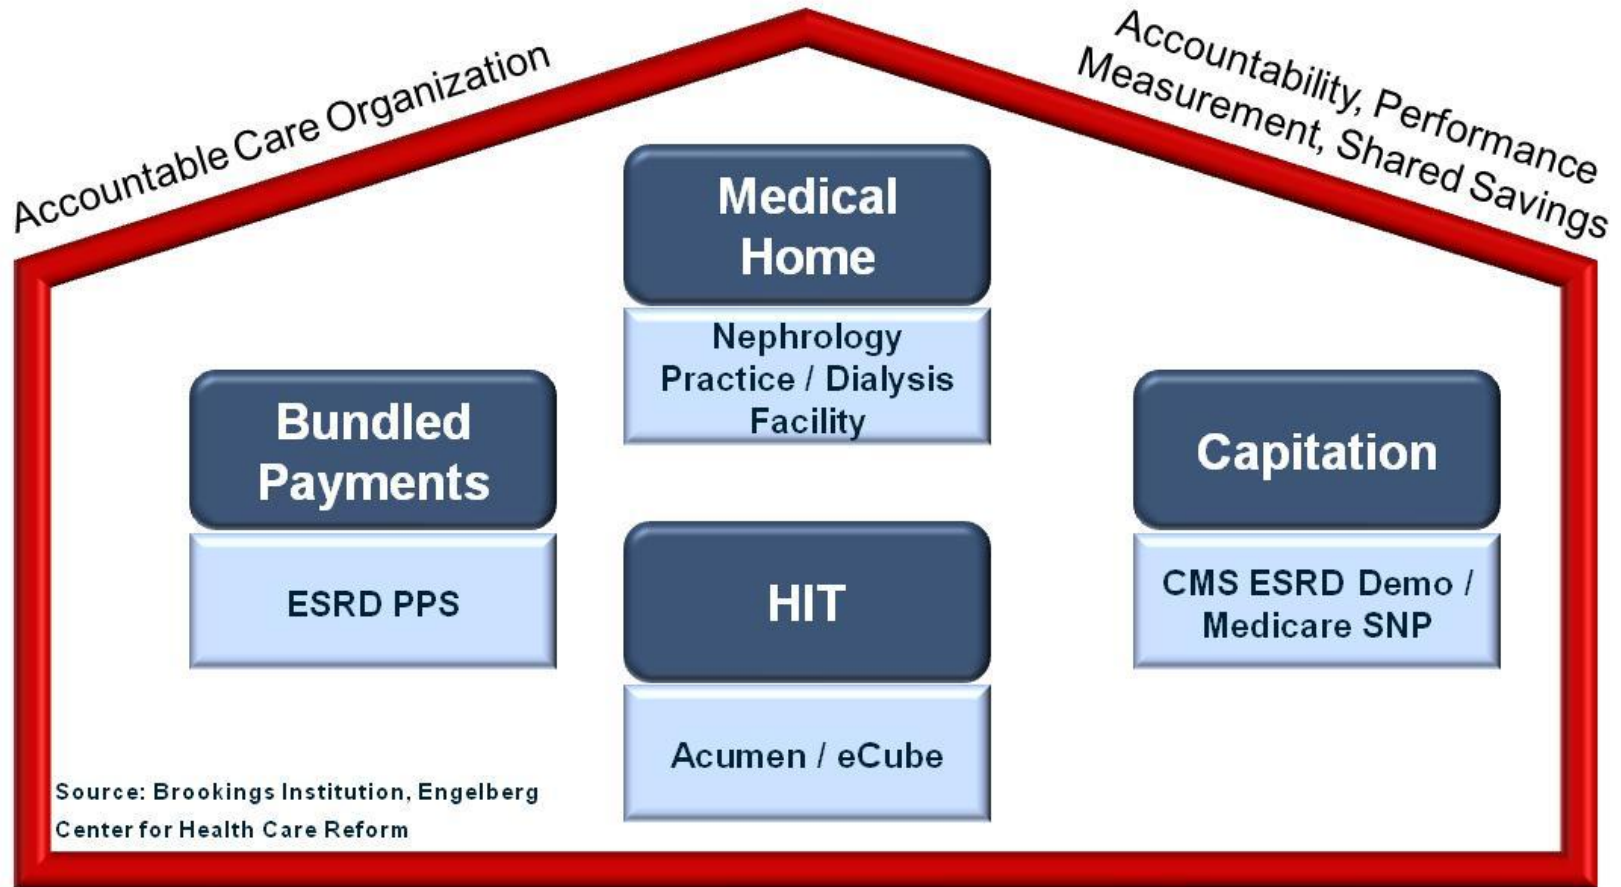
Accountable Care Organization

Accountability, Performance Measurement, Shared Savings

Medical Home

Nephrology Practice / Dialysis Facility

Bundled Payments

ESRD PPS

HIT

Acumen / eCube

Capitation

CMS ESRD Demo / Medicare SNP

Source: Brookings Institution, Engelberg Center for Health Care Reform